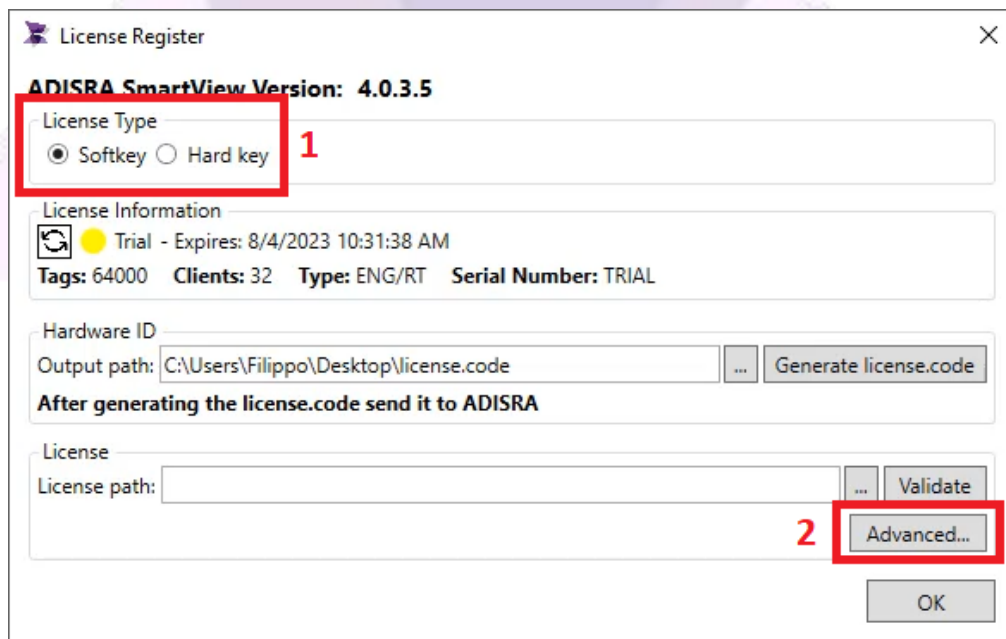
License Register

ADISRA SmartView Version: 4.0.3.5

License Type
Softkey Hard key

1

License Information
Trial - Expires: 8/4/2023 10:31:38 AM
Tags: 64000 Clients: 32 Type: ENG/RT Serial Number: TRIAL

Hardware ID
Output path: C:\Users\Filippo\Desktop\license.code ... Generate license.code
After generating the license.code send it to ADISRA

License
License path: ... Validate

2

Advanced...

OK